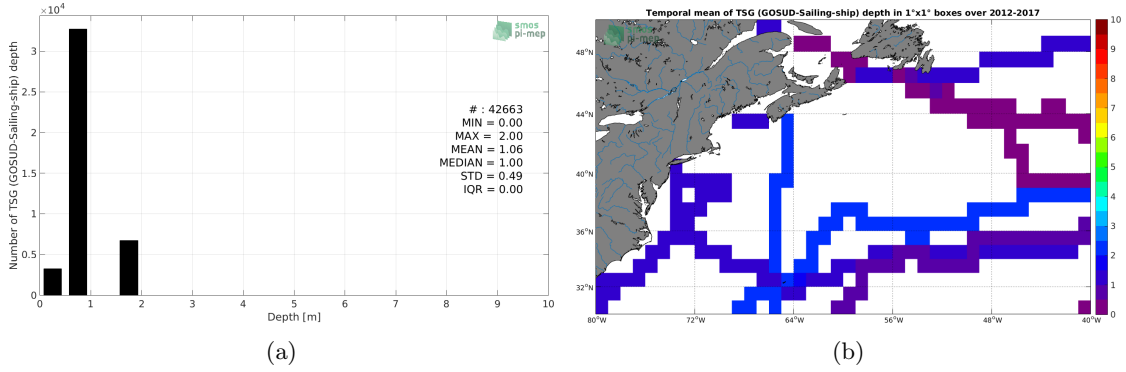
$\times10^4$

smos pi-mep

Number of TSG (GOSUD-Sailing-ship) depth

3
2.5
2
1.5
1
0.5
0

# : 42663
MIN = 0.00
MAX = 2.00
MEAN = 1.06
MEDIAN = 1.00
STD = 0.49
IQR = 0.00

0 1 2 3 4 5 6 7 8 9 10
Depth [m]

(a)

Temporal mean of TSG (GOSUD-Sailing-ship) depth in 1°x1° boxes over 2012-2017

48°N
44°N
40°N
36°N
32°N

80°W 72°W 64°W 56°W 48°W 40°W

10
9
8
7
6
5
4
3
2
1
0

(b)